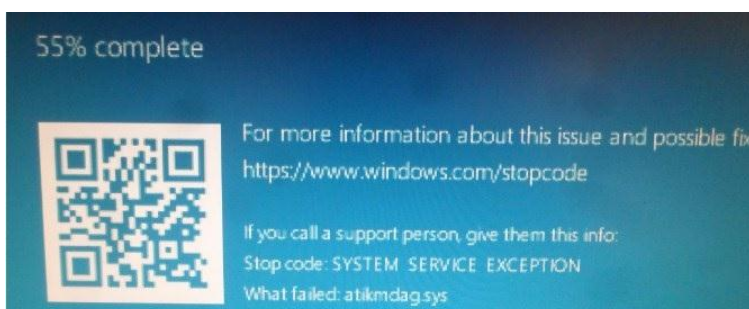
55% complete

For more information about this issue and possible fi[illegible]
https://www.windows.com/stopcode

If you call a support person, give them this info:
Stop code: SYSTEM SERVICE EXCEPTION
What failed: atikmdag.sys